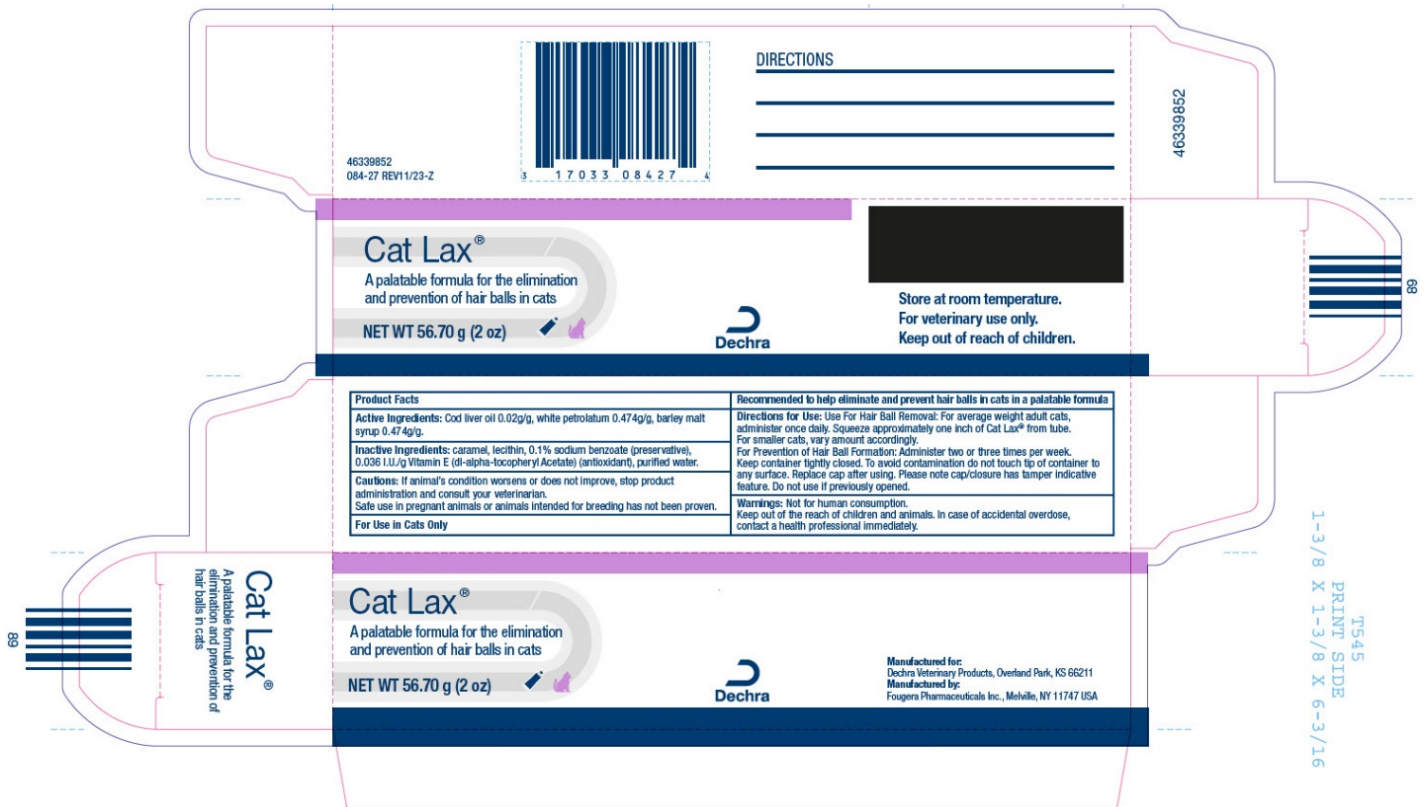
46339852
084-27 REV11/23-Z

3 17033 08427 4

DIRECTIONS

46339852

Cat Lax®
A palatable formula for the elimination and prevention of hair balls in cats
NET WT 56.70 g (2 oz)

Dechra

Store at room temperature.
For veterinary use only.
Keep out of reach of children.

89

| Product Facts | Recommended to help eliminate and prevent hair balls in cats in a palatable formula |
|---|---|
| Active Ingredients: Cod liver oil 0.02g/g, white petrolatum 0.474g/g, barley malt syrup 0.474g/g. | Directions for Use: Use For Hair Ball Removal: For average weight adult cats, administer once daily. Squeeze approximately one inch of Cat Lax® from tube. For smaller cats, vary amount accordingly. For Prevention of Hair Ball Formation: Administer two or three times per week. Keep container tightly closed. To avoid contamination do not touch tip of container to any surface. Replace cap after using. Please note cap/closure has tamper indicative feature. Do not use if previously opened. |
| Inactive Ingredients: caramel, lecithin, 0.1% sodium benzoate (preservative), 0.036 I.U./g Vitamin E (dl-alpha-tocopheryl Acetate) (antioxidant), purified water. | |
| Cautions: If animal's condition worsens or does not improve, stop product administration and consult your veterinarian. Safe use in pregnant animals or animals intended for breeding has not been proven. | Warnings: Not for human consumption. Keep out of the reach of children and animals. In case of accidental overdose, contact a health professional immediately. |
| For Use in Cats Only | |

89

Cat Lax®
A palatable formula for the elimination and prevention of hair balls in cats

Cat Lax®
A palatable formula for the elimination and prevention of hair balls in cats
NET WT 56.70 g (2 oz)

Dechra

Manufactured for:
Dechra Veterinary Products, Overland Park, KS 66211
Manufactured by:
Fougera Pharmaceuticals Inc., Melville, NY 11747 USA

T545
PRINT SIDE
1-3/8 X 1-3/8 X 6-3/16